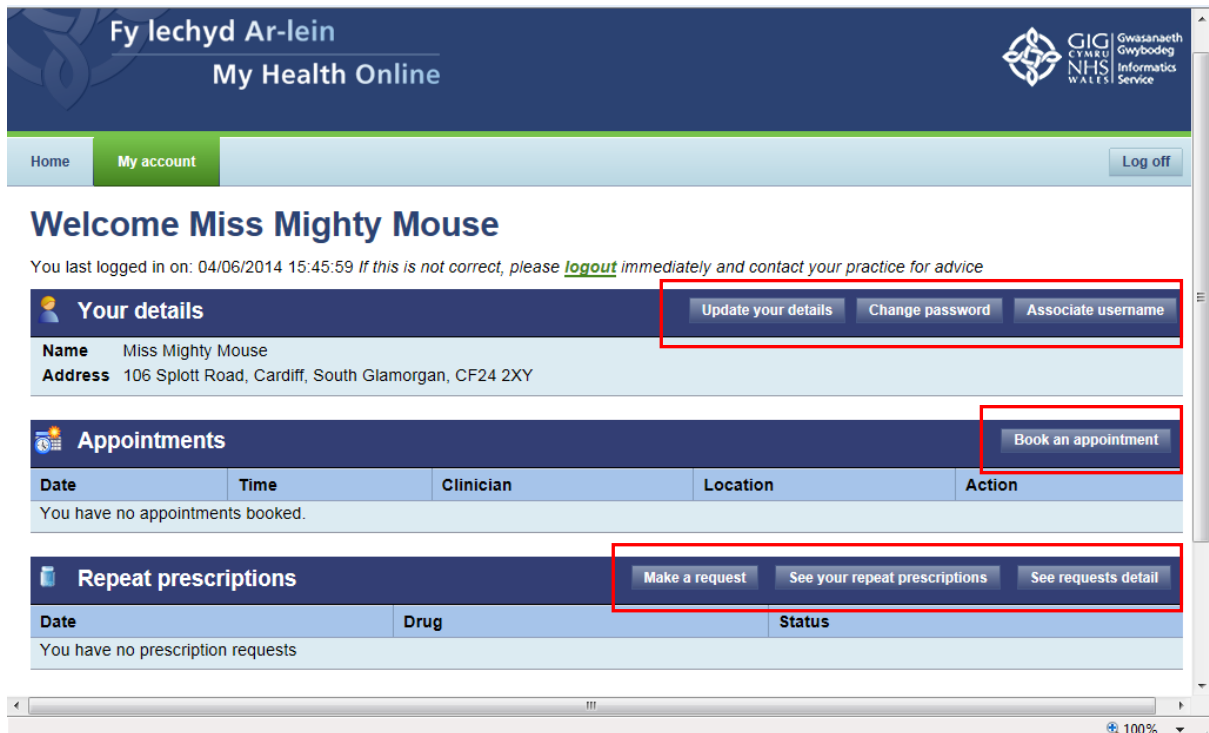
Fy Iechyd Ar-lein
My Health Online

GIG CYMRU NHS WALES Gwasanaeth Gwybodeg Informatics Service

Home
My account
Log off

Welcome Miss Mighty Mouse

You last logged in on: 04/06/2014 15:45:59 *If this is not correct, please* **logout** *immediately and contact your practice for advice*

Your details
Update your details
Change password
Associate username

**Name** Miss Mighty Mouse
**Address** 106 Splott Road, Cardiff, South Glamorgan, CF24 2XY

Appointments
Book an appointment

| Date | Time | Clinician | Location | Action |
|---|---|---|---|---|
| You have no appointments booked. | | | | |

Repeat prescriptions
Make a request
See your repeat prescriptions
See requests detail

| Date | Drug | Status |
|---|---|---|
| You have no prescription requests | | |

100%